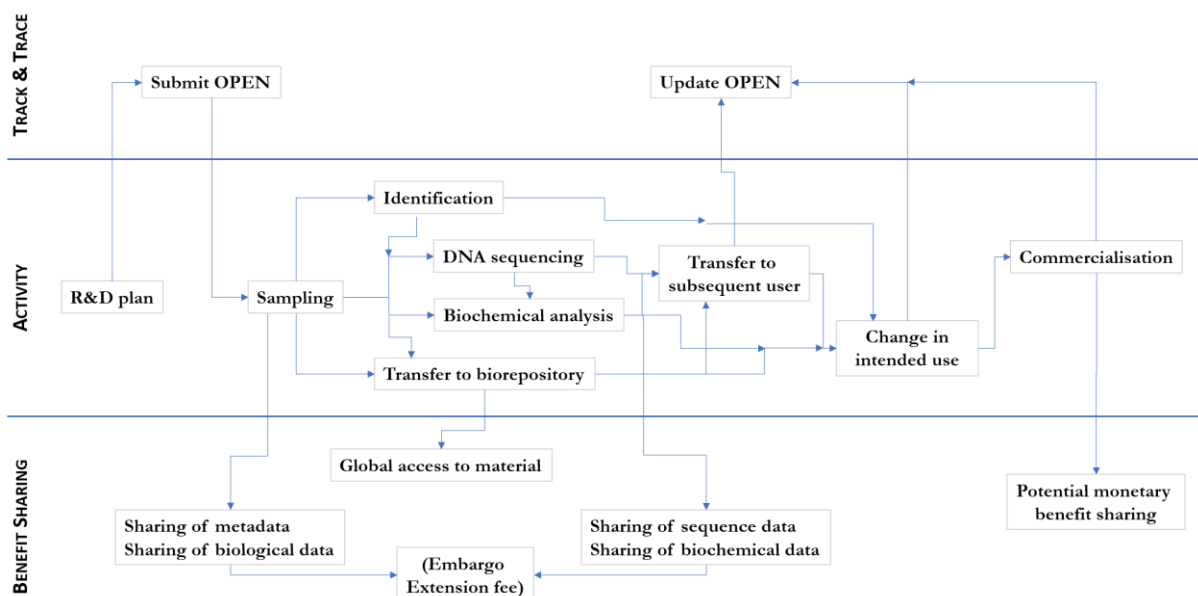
TRACK & TRACE

Submit OPEN

Update OPEN

ACTIVITY

Identification

DNA sequencing

Transfer to subsequent user

Commercialisation

R&D plan

Sampling

Biochemical analysis

Change in intended use

Transfer to biorepository

BENEFIT SHARING

Global access to material

Potential monetary benefit sharing

Sharing of metadata
Sharing of biological data

Sharing of sequence data
Sharing of biochemical data

(Embargo Extension fee)